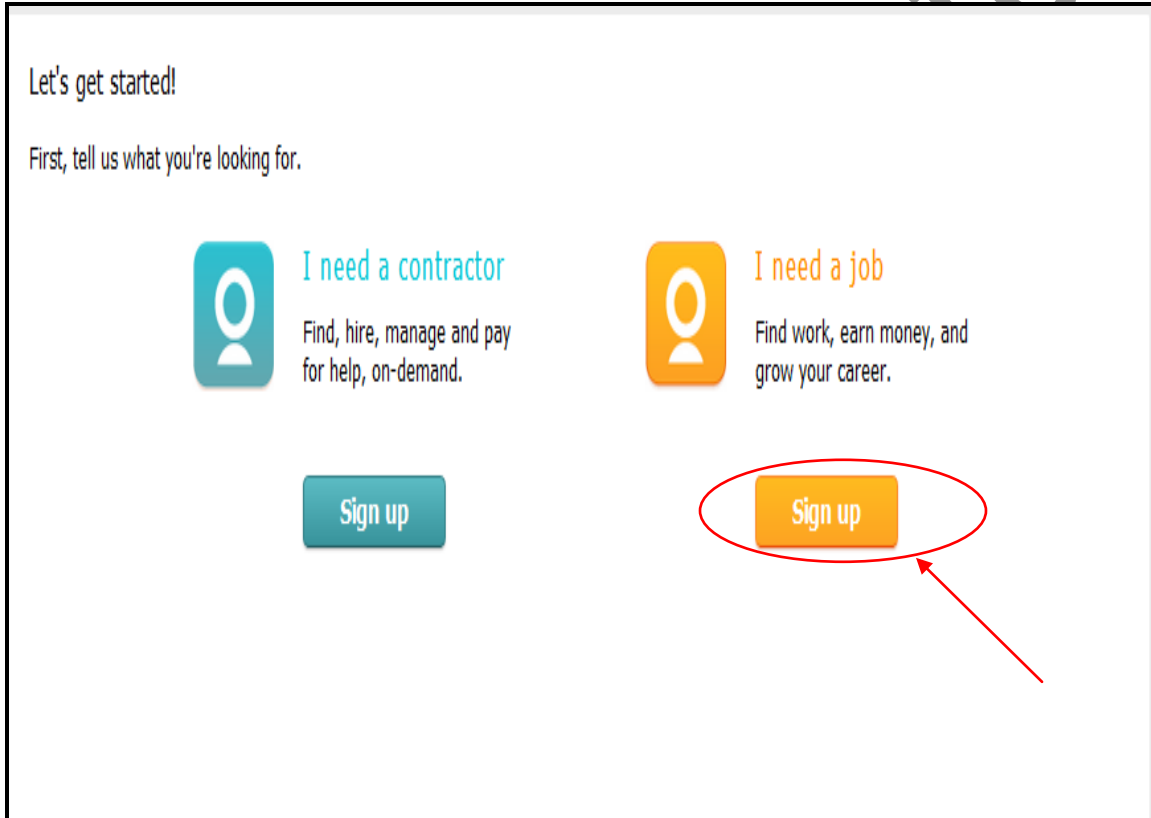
Let's get started!

First, tell us what you're looking for.

I need a contractor

Find, hire, manage and pay for help, on-demand.

I need a job

Find work, earn money, and grow your career.

Sign up

Sign up